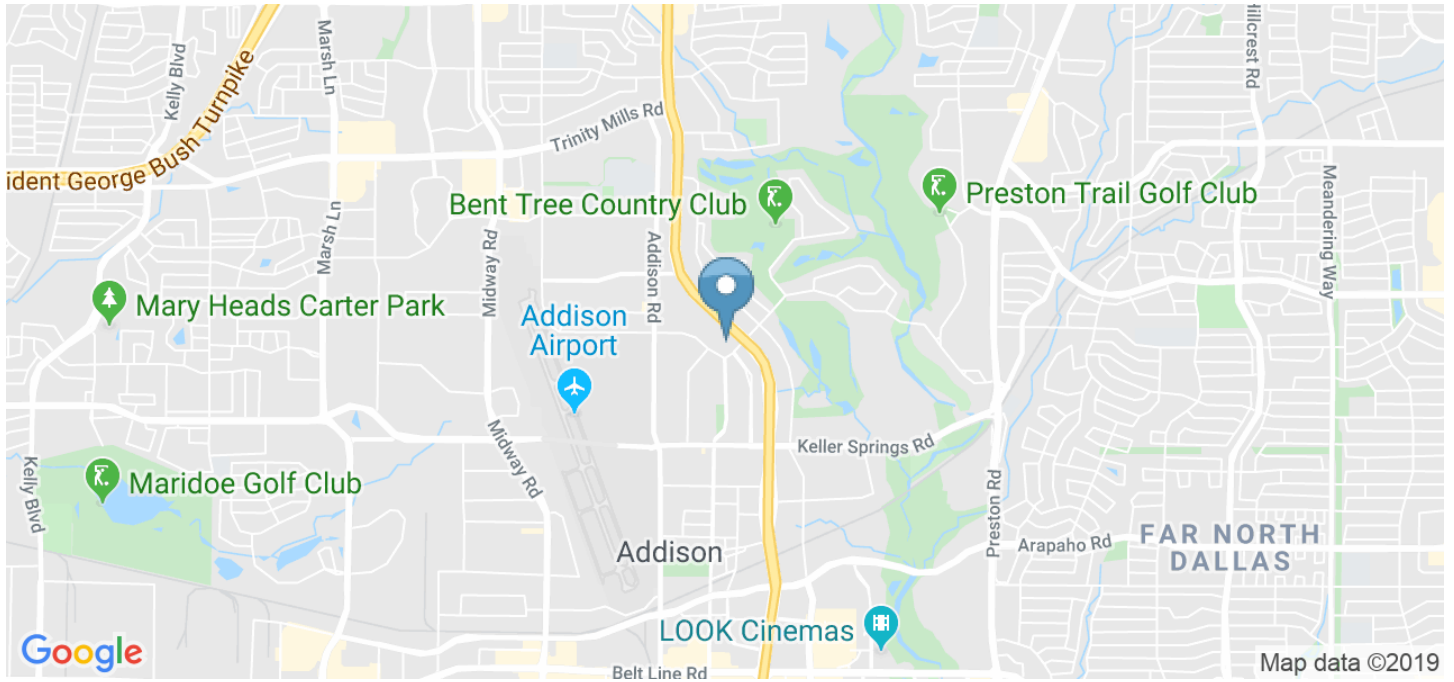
Kelly Blvd
Marsh Ln
Trinity Mills Rd
Hillcrest Rd
ident George Bush Turnpike
Bent Tree Country Club
Preston Trail Golf Club
Meandering Way
Marsh Ln
Midway Rd
Addison Rd
Mary Heads Carter Park
Addison Airport
Keller Springs Rd
Midway Rd
Maridoe Golf Club
Kelly Blvd
Preston Rd
Arapaho Rd
FAR NORTH DALLAS
Addison
LOOK Cinemas
Google
Belt Line Rd
Map data ©2019